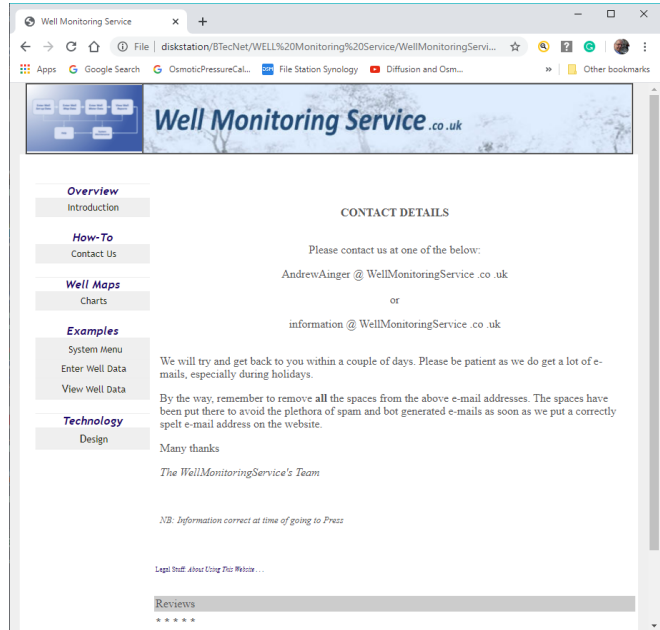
Well Monitoring Service ×  +

File | diskstation/BTecNet/WELL%20Monitoring%20Service/WellMonitoringServi...

Apps  Google Search  OsmoticPressureCal...  File Station Synology  Diffusion and Osm...  »  Other bookmarks

Well Monitoring Service .co.uk

Overview
Introduction

How-To
Contact Us

Well Maps
Charts

Examples
System Menu
Enter Well Data
View Well Data

Technology
Design

CONTACT DETAILS

Please contact us at one of the below:

AndrewAinger @ WellMonitoringService .co .uk

or

information @ WellMonitoringService .co .uk

We will try and get back to you within a couple of days. Please be patient as we do get a lot of e-mails, especially during holidays.

By the way, remember to remove **all** the spaces from the above e-mail addresses. The spaces have been put there to avoid the plethora of spam and bot generated e-mails as soon as we put a correctly spelt e-mail address on the website.

Many thanks

The WellMonitoringService's Team

NB: Information correct at time of going to Press

Legal Stuff: About Using This Website . . .

Reviews
* * * * *